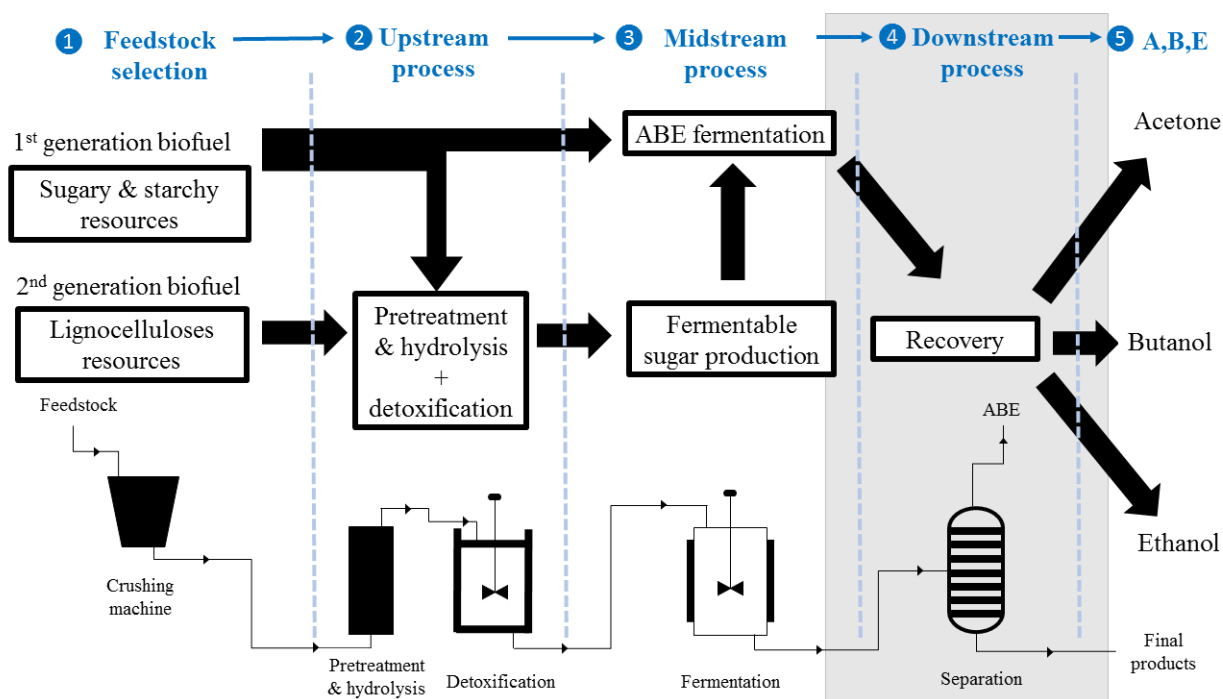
1 Feedstock selection
2 Upstream process
3 Midstream process
4 Downstream process
5 A,B,E

1$^{st}$ generation biofuel

Sugary & starchy resources

2$^{nd}$ generation biofuel

Lignocelluloses resources

Pretreatment & hydrolysis + detoxification

ABE fermentation

Fermentable sugar production

Recovery

Acetone

Butanol

Ethanol

Feedstock

Crushing machine

Pretreatment & hydrolysis

Detoxification

Fermentation

ABE

Separation

Final products